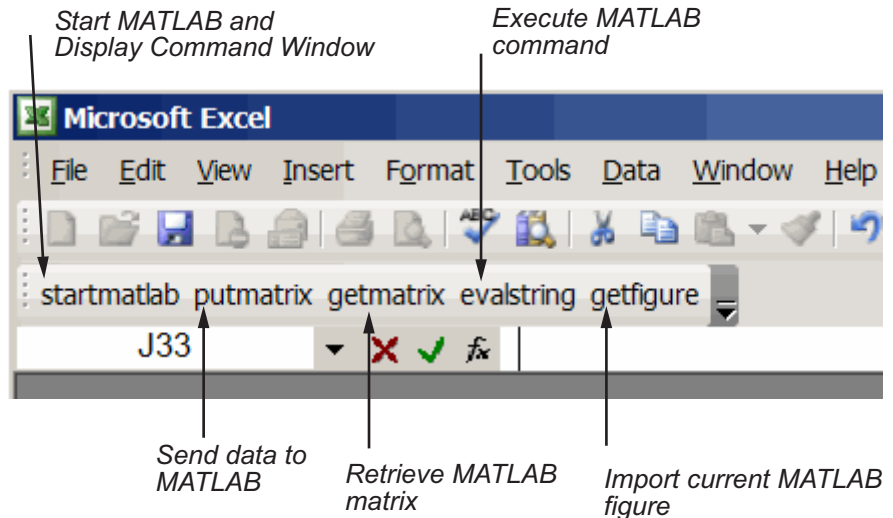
Start MATLAB and Display Command Window

Execute MATLAB command

Microsoft Excel

File Edit View Insert Format Tools Data Window Help

startmatlab putmatrix getmatrix evalstring getfigure

J33

$f_x$

Send data to MATLAB

Retrieve MATLAB matrix

Import current MATLAB figure